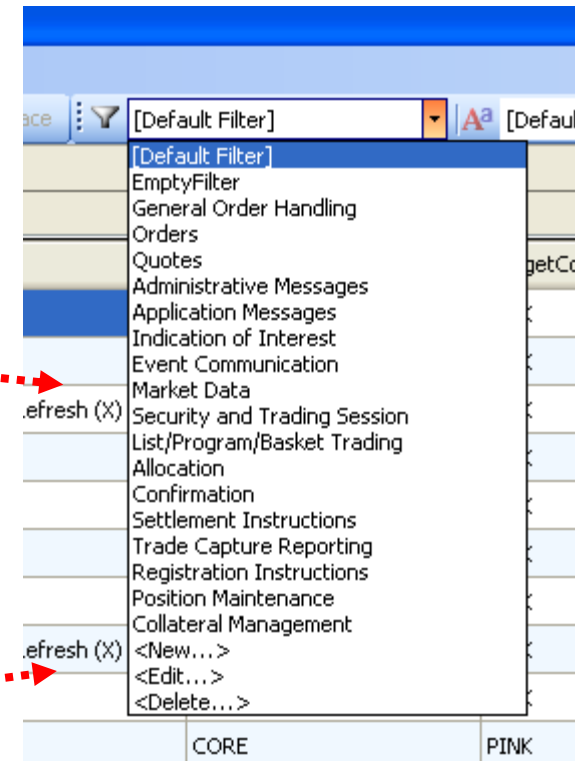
ace [Default Filter] [Defaul

[Default Filter]
EmptyFilter
General Order Handling
Orders
Quotes
Administrative Messages
Application Messages
Indication of Interest
Event Communication
Market Data
Security and Trading Session
List/Program/Basket Trading
Allocation
Confirmation
Settlement Instructions
Trade Capture Reporting
Registration Instructions
Position Maintenance
Collateral Management
<New...>
<Edit...>
<Delete...>

getCo
efresh (X)
efresh (X)
CORE
PINK